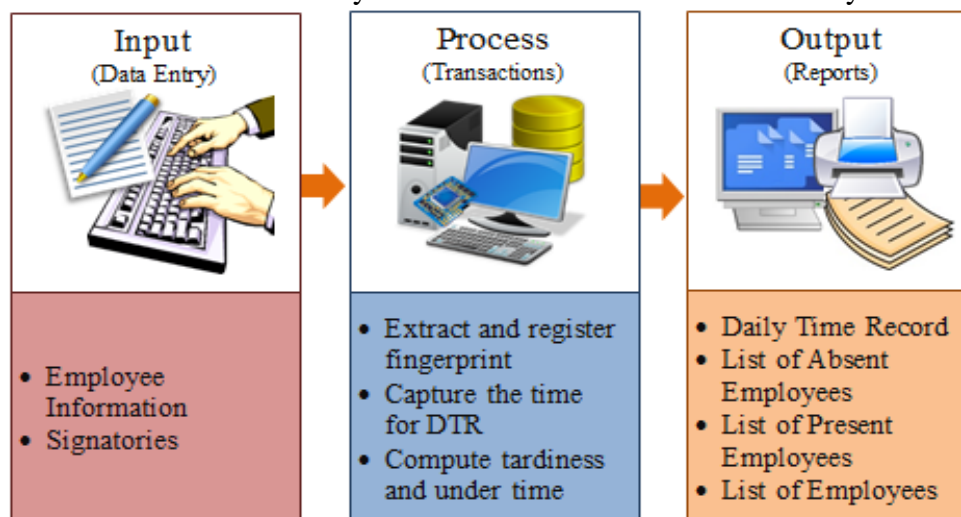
Input
(Data Entry)

Process
(Transactions)

Output
(Reports)

- Employee Information
- Signatories

- Extract and register fingerprint
- Capture the time for DTR
- Compute tardiness and under time

- Daily Time Record
- List of Absent Employees
- List of Present Employees
- List of Employees